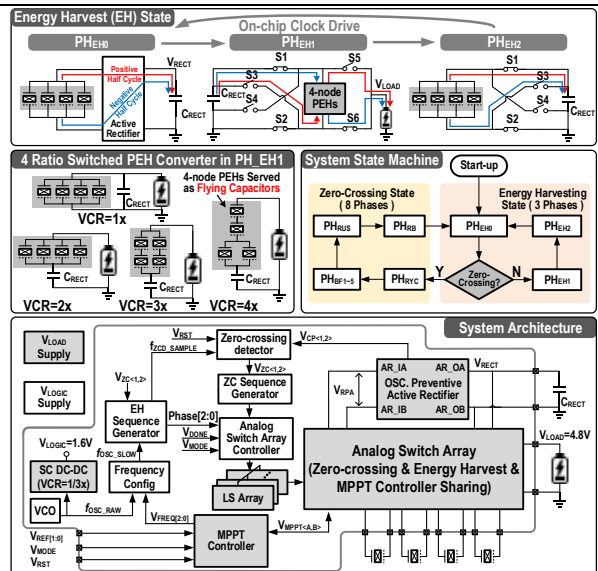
Energy Harvest (EH) State

On-chip Clock Drive

$PH_{EH0}$

$PH_{EH1}$

$PH_{EH2}$

$V_{RECT}$

Positive Half Cycle

Negative Half Cycle

Active Rectifier

$C_{RECT}$

S1

S5

S3

S4

$C_{RECT}$

4-node PEHs

$V_{LOAD}$

S2

S6

S1

S3

S4

S2

$C_{RECT}$

4 Ratio Switched PEH Converter in PH_EH1

$C_{RECT}$

4-node PEHs Served as Flying Capacitors

VCR=1x

$C_{RECT}$

$C_{RECT}$

VCR=2x

VCR=3x

VCR=4x

System State Machine

Start-up

Zero-Crossing State ( 8 Phases )

Energy Harvesting State ( 3 Phases )

$PH_{RUS}$

$PH_{RB}$

$PH_{EH0}$

$PH_{EH2}$

$PH_{BF1\sim5}$

$PH_{RYC}$

Y

Zero-Crossing?

N

$PH_{EH1}$

System Architecture

$V_{LOAD}$ Supply

$V_{LOGIC}$ Supply

$V_{RST}$

$f_{ZCD\_SAMPLE}$

Zero-crossing detector

$V_{CP<1,2>}$

$V_{ZC<1,2>}$

$V_{ZC<1,2>}$

ZC Sequence Generator

$V_{RPA}$

AR_IA

AR_OA

$V_{RECT}$

OSC. Preventive Active Rectifier

AR_IB

AR_OB

$C_{RECT}$

EH Sequence Generator

Phase[2:0]

$V_{DONE}$

$V_{MODE}$

Analog Switch Array Controller

$V_{LOGIC}$=1.6V

$f_{OSC\_SLOW}$

SC DC-DC (VCR=1/3x)

Frequency Config

LS Array

Analog Switch Array (Zero-crossing & Energy Harvest & MPPT Controller Sharing)

$V_{LOAD}$=4.8V

VCO

$f_{OSC\_RAW}$

$V_{FREQ[2:0]}$

$V_{REF[1:0]}$

$V_{MODE}$

$V_{RST}$

MPPT Controller

$V_{MPPT<A,B>}$